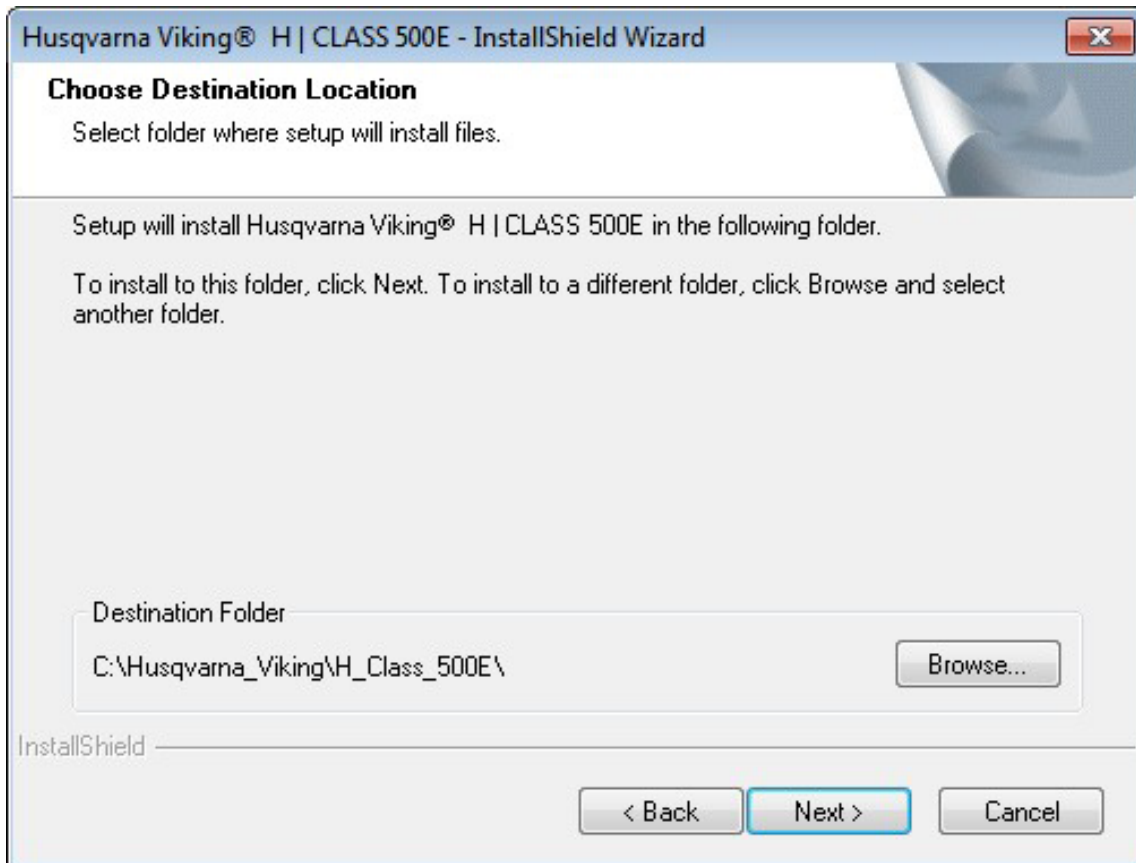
Husqvarna Viking® H | CLASS 500E - InstallShield Wizard

Choose Destination Location

Select folder where setup will install files.

Setup will install Husqvarna Viking® H | CLASS 500E in the following folder.

To install to this folder, click Next. To install to a different folder, click Browse and select another folder.

Destination Folder

C:\Husqvarna_Viking\H_Class_500E\

Browse...

InstallShield

< Back

Next >

Cancel